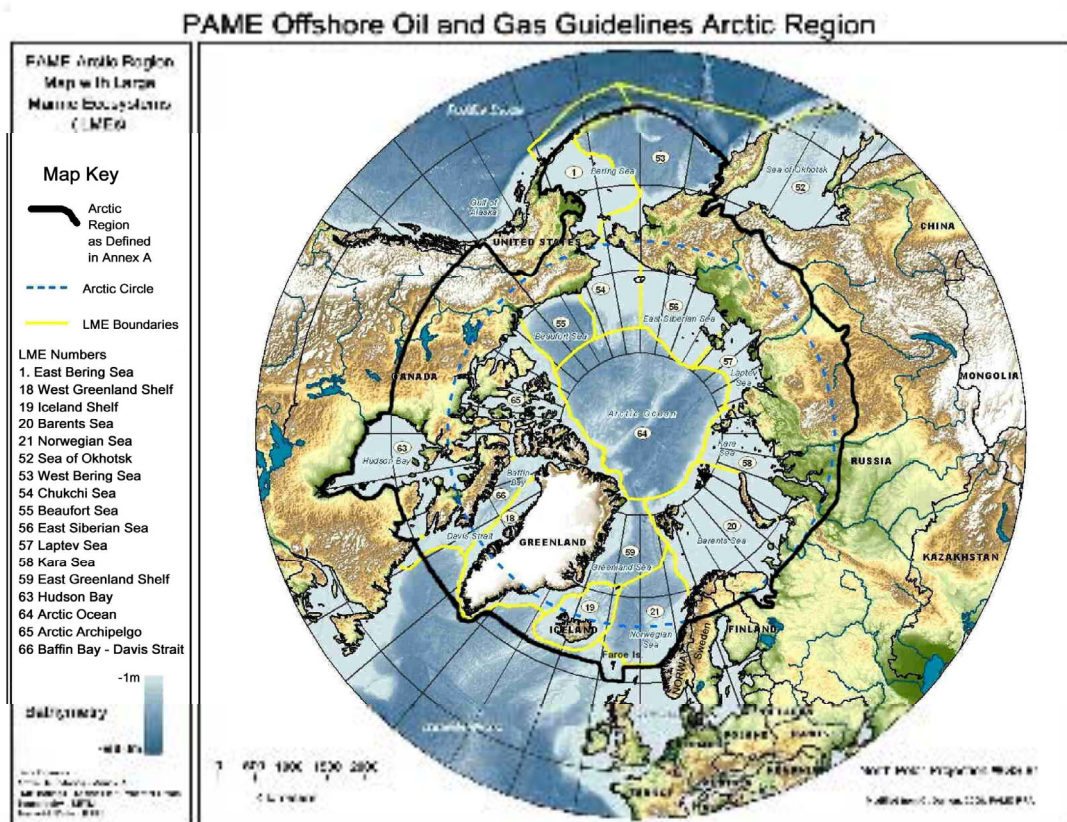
PAME Offshore Oil and Gas Guidelines Arctic Region

PAME Arctic Region Map with Large Marine Ecosystems (LMEs)

Map Key

Arctic Region as Defined in Annex A

Arctic Circle

LME Boundaries

LME Numbers
1. East Bering Sea
18 West Greenland Shelf
19 Iceland Shelf
20 Barents Sea
21 Norwegian Sea
52 Sea of Okhotsk
53 West Bering Sea
54 Chukchi Sea
55 Beaufort Sea
56 East Siberian Sea
57 Laptev Sea
58 Kara Sea
59 East Greenland Shelf
63 Hudson Bay
64 Arctic Ocean
65 Arctic Archipelgo
66 Baffin Bay - Davis Strait

-1m

Bathymetry

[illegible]

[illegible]

Pacific Ocean

1

Bering Sea

53

Sea of Okhotsk

52

CHINA

Gulf of Alaska

UNITED STATES

54

56

East Siberian Sea

55

Beaufort Sea

57

Laptev Sea

CANADA

MONGOLIA

65

Arctic Ocean

64

Kara Sea

58

63

Hudson Bay

Baffin Bay

66

RUSSIA

18

Davis Strait

GREENLAND

20

Barents Sea

KAZAKHSTAN

59

Greenland Sea

19

21

ICELAND

Norwegian Sea

FINLAND

Sweden

NORWAY

Faroe Is.

0 500 1000 1500 2000

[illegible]

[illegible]

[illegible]